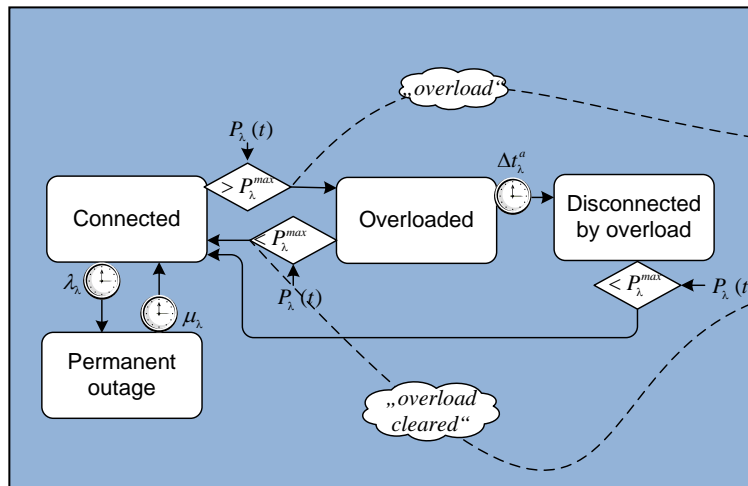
„overload“

$P_{\lambda}(t)$

$> P_{\lambda}^{max}$

$\Delta t_{\lambda}^{a}$

Connected

Overloaded

Disconnected by overload

$< P_{\lambda}^{max}$

$P_{\lambda}(t)$

$\lambda_{\lambda}$

$\mu_{\lambda}$

$< P_{\lambda}^{max}$

$P_{\lambda}(t$

Permanent outage

„overload cleared“